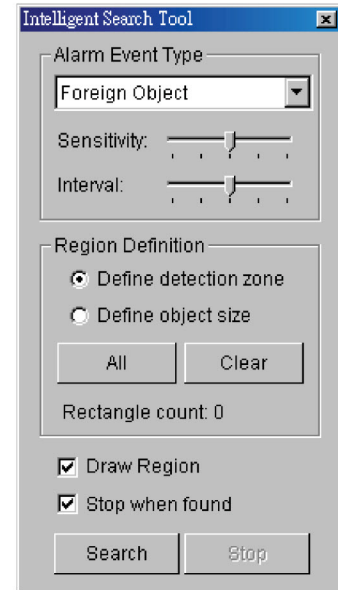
Intelligent Search Tool

Alarm Event Type

Foreign Object

Sensitivity:

Interval:

Region Definition

Define detection zone

Define object size

All

Clear

Rectangle count: 0

Draw Region

Stop when found

Search

Stop